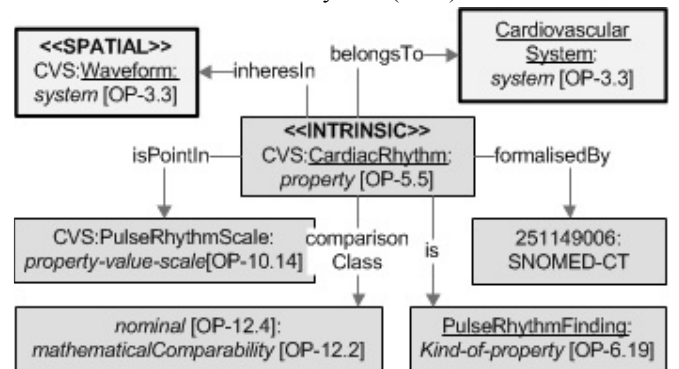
<<SPATIAL>>
CVS:Waveform:
system [OP-3.3]

inheresIn

belongsTo

Cardiovascular System:
system [OP-3.3]

<<INTRINSIC>>
CVS:CardiacRhythm:
property [OP-5.5]

isPointIn

formalisedBy

CVS:PulseRhythmScale:
property-value-scale[OP-10.14]

comparison Class

is

251149006:
SNOMED-CT

nominal [OP-12.4]:
mathematicalComparability [OP-12.2]

PulseRhythmFinding:
Kind-of-property [OP-6.19]